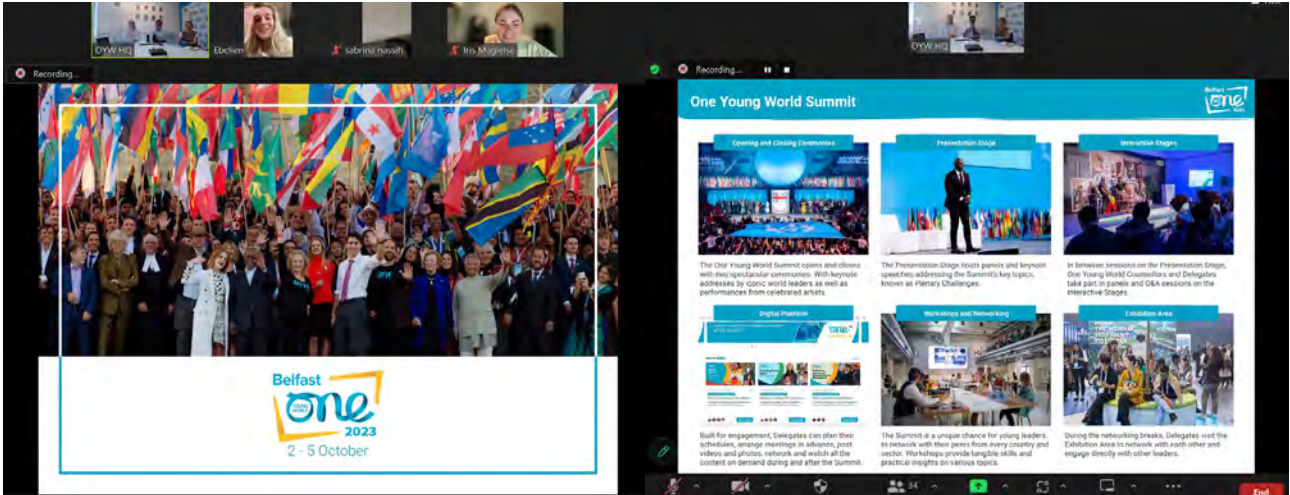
OYW HQ Ebelien sabrina nassih Iris Magielse OYW HQ

Recording...

Recording...

Belfast
ONE
YOUNG WORLD
2023
2 - 5 October

One Young World Summit

Belfast ONE 2023

Opening and Closing Ceremonies

The One Young World Summit opens and closes with two spectacular ceremonies. With keynote addresses by iconic world leaders as well as performances from celebrated artists.

Presentation Stage

The Presentation Stage hosts panels and keynote speeches addressing the Summit's key topics, known as Plenary Challenges.

Interactive Stages

In between sessions on the Presentation Stage, One Young World Counsellors and Delegates take part in panels and Q&A sessions on the Interactive Stages.

Digital Platform

Built for engagement, Delegates can plan their schedules, arrange meetings in advance, post videos and photos, network and watch all the content on demand during and after the Summit.

Workshops and Networking

The Summit is a unique chance for young leaders to network with their peers from every country and sector. Workshops provide tangible skills and practical insights on various topics.

Exhibition Area

During the networking breaks, Delegates visit the Exhibition Area to network with each other and engage directly with other leaders.

34

End